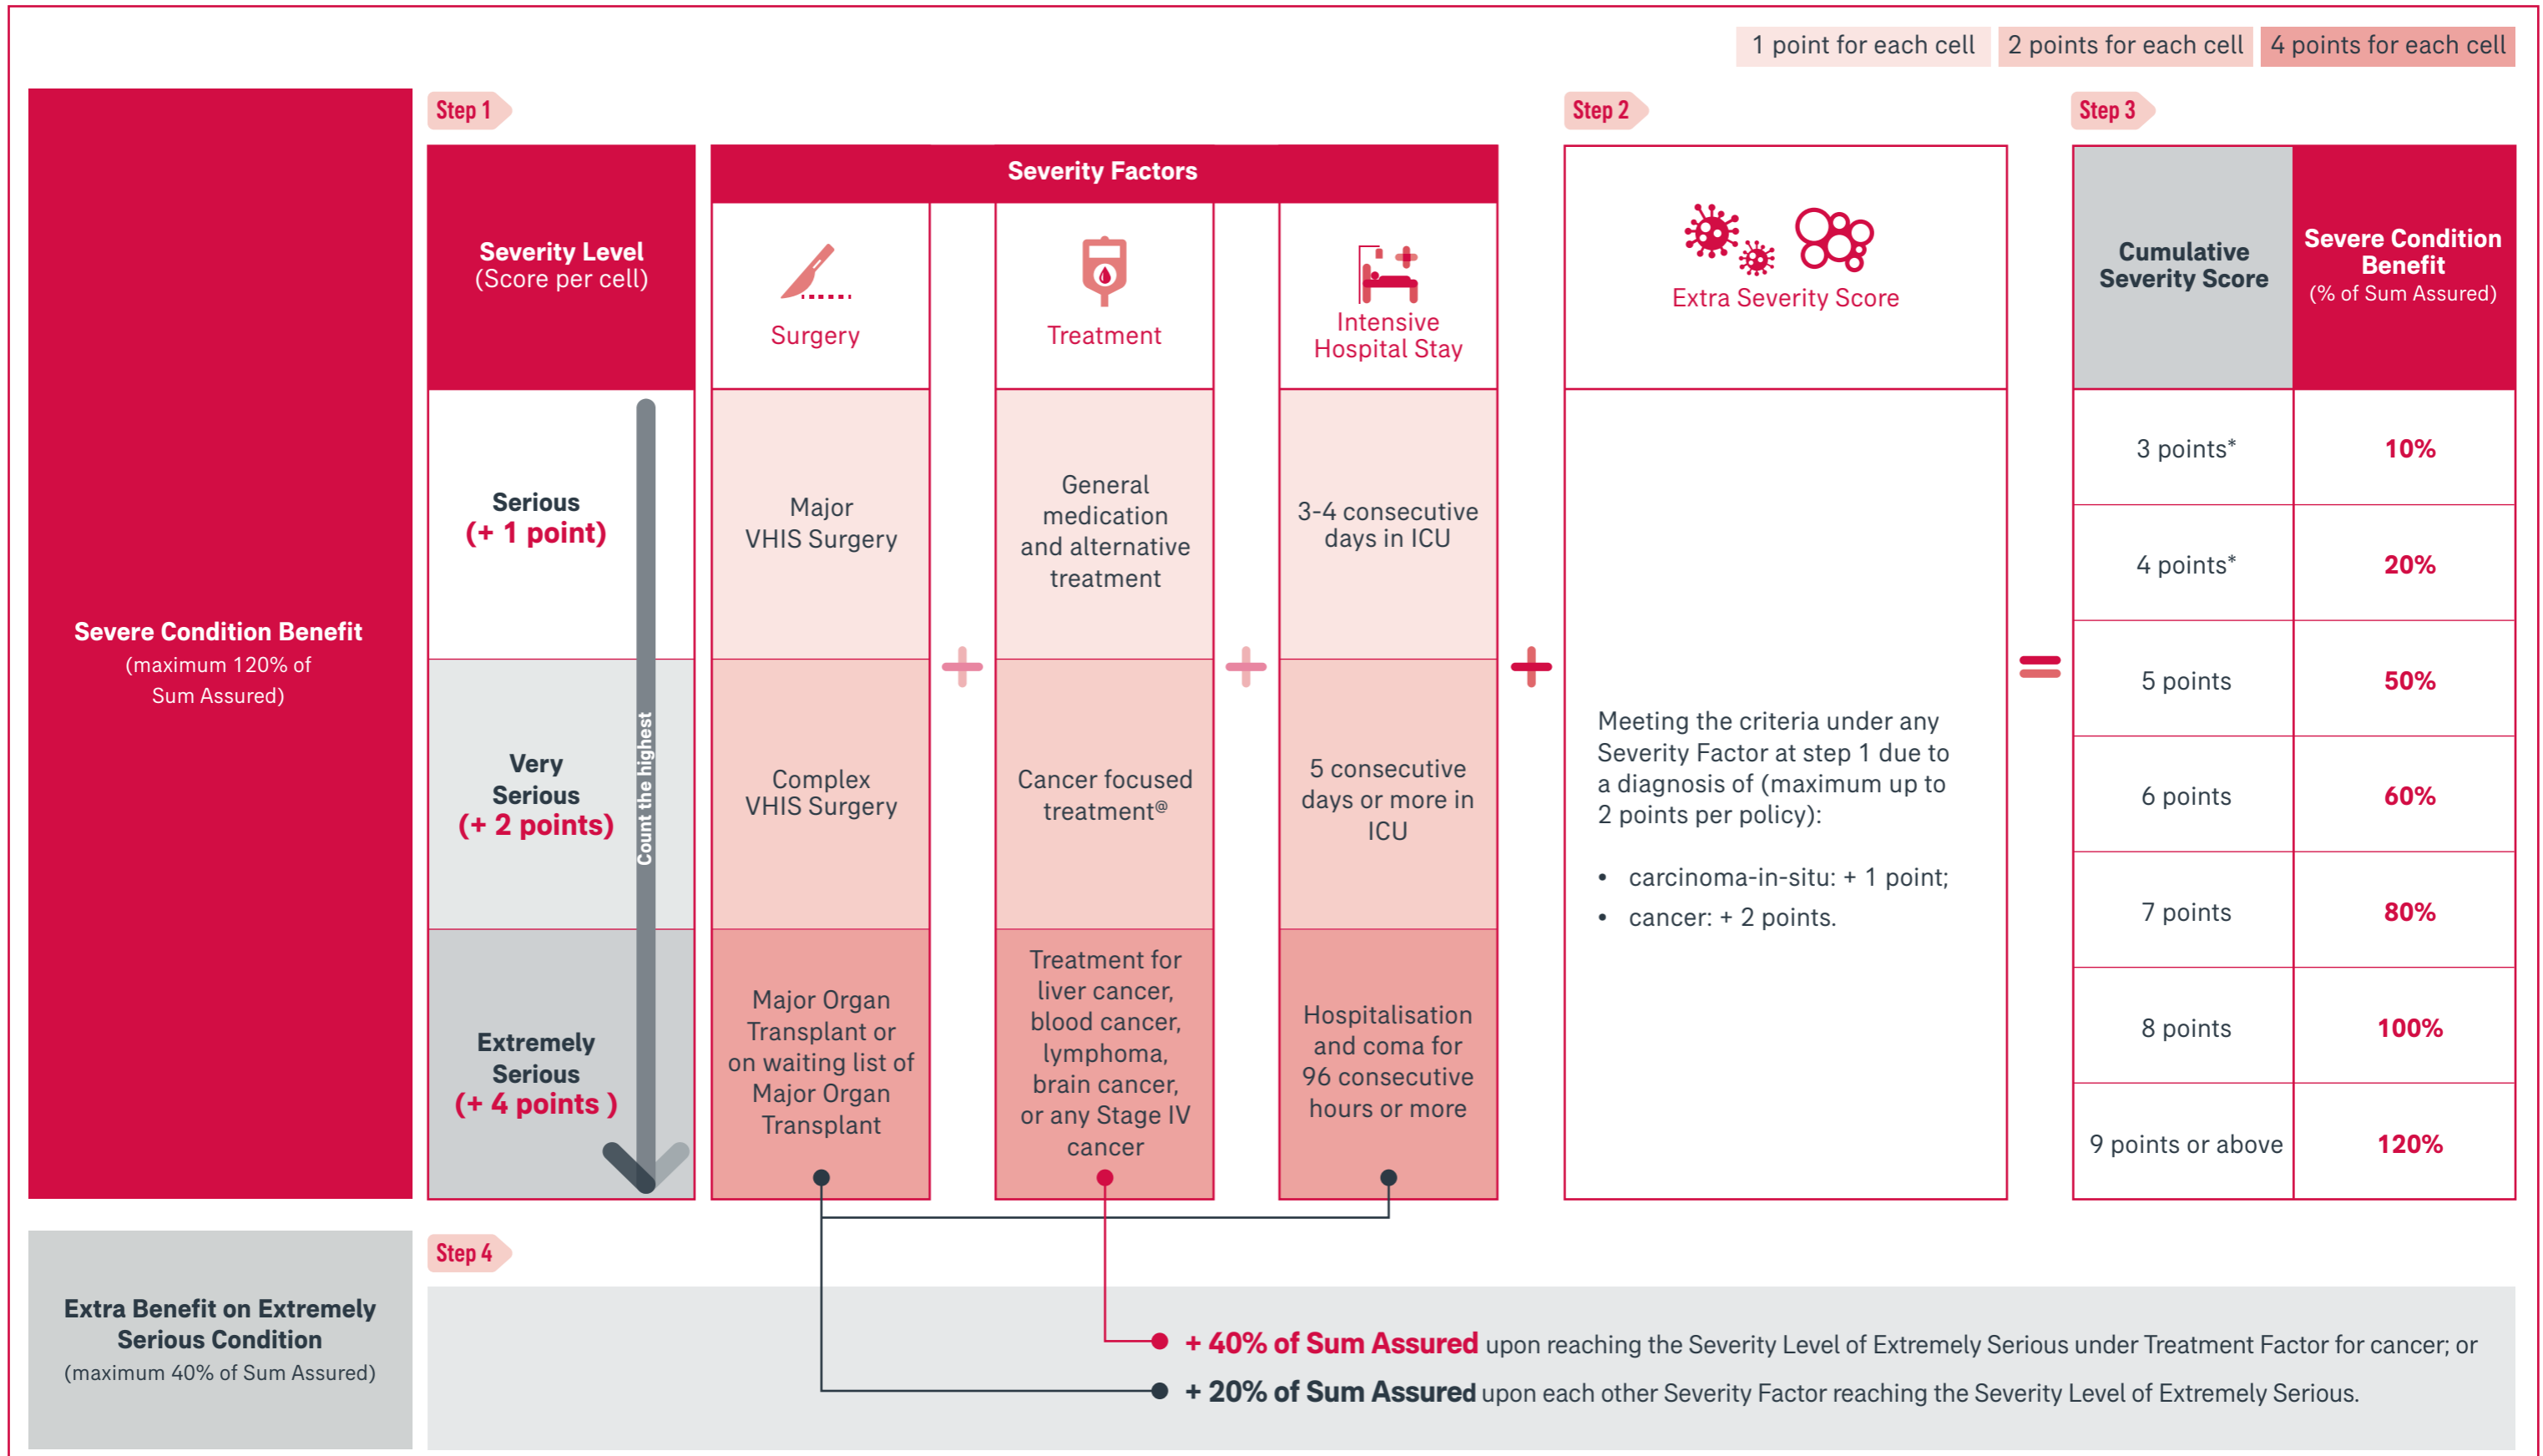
1 point for each cell
2 points for each cell
4 points for each cell

Severe Condition Benefit
(maximum 120% of Sum Assured)

Step 1

Severity Factors

| Severity Level (Score per cell) | Surgery | Treatment | Intensive Hospital Stay |
|---|---|---|---|
| Serious (+ 1 point) | Major VHIS Surgery | General medication and alternative treatment | 3-4 consecutive days in ICU |
| Very Serious (+ 2 points) | Complex VHIS Surgery | Cancer focused treatment@ | 5 consecutive days or more in ICU |
| Extremely Serious (+ 4 points ) | Major Organ Transplant or on waiting list of Major Organ Transplant | Treatment for liver cancer, blood cancer, lymphoma, brain cancer, or any Stage IV cancer | Hospitalisation and coma for 96 consecutive hours or more |

Count the highest

+ + +

Step 2

Extra Severity Score

Meeting the criteria under any Severity Factor at step 1 due to a diagnosis of (maximum up to 2 points per policy):

• carcinoma-in-situ: + 1 point;
• cancer: + 2 points.

=

Step 3

| Cumulative Severity Score | Severe Condition Benefit (% of Sum Assured) |
|---|---|
| 3 points* | 10% |
| 4 points* | 20% |
| 5 points | 50% |
| 6 points | 60% |
| 7 points | 80% |
| 8 points | 100% |
| 9 points or above | 120% |

Extra Benefit on Extremely Serious Condition
(maximum 40% of Sum Assured)

Step 4

+ 40% of Sum Assured upon reaching the Severity Level of Extremely Serious under Treatment Factor for cancer; or
+ 20% of Sum Assured upon each other Severity Factor reaching the Severity Level of Extremely Serious.